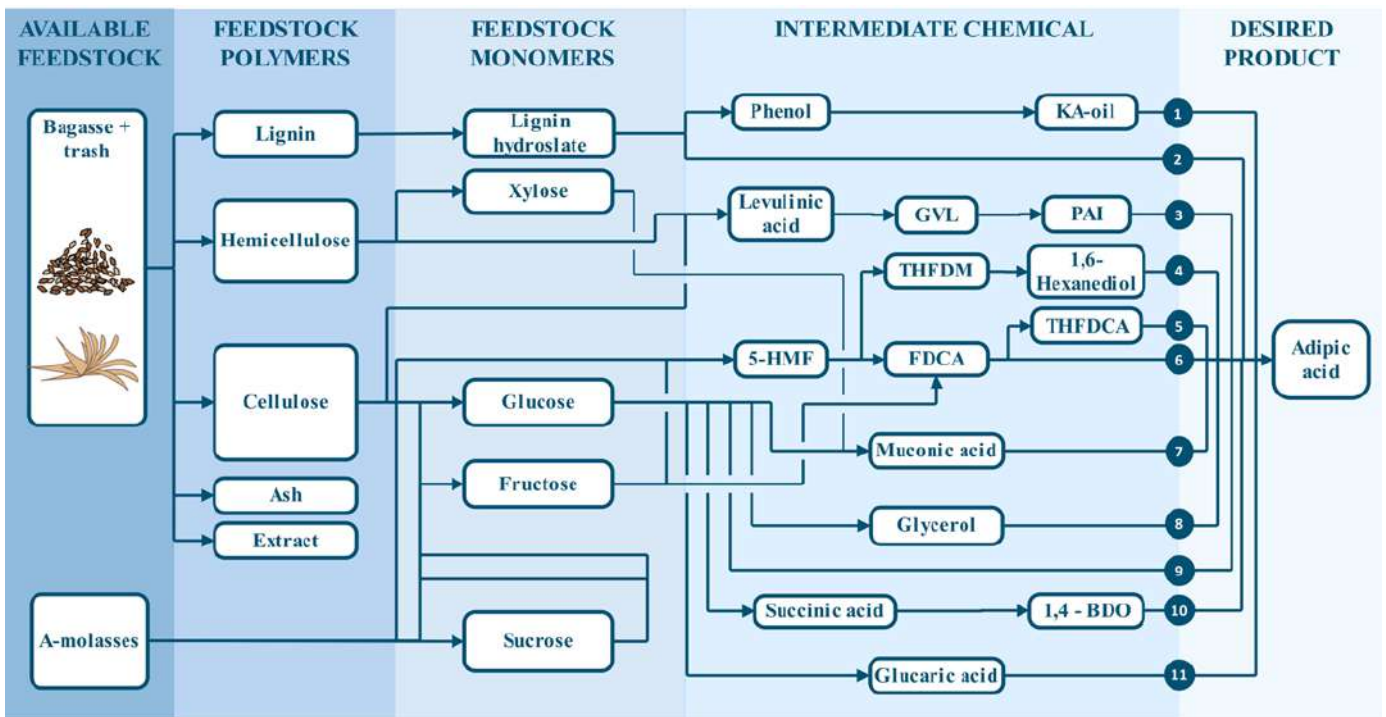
AVAILABLE FEEDSTOCK

FEEDSTOCK POLYMERS

FEEDSTOCK MONOMERS

INTERMEDIATE CHEMICAL

DESIRED PRODUCT

Bagasse + trash

A-molasses

Lignin

Hemicellulose

Cellulose

Ash

Extract

Lignin hydroslate

Xylose

Glucose

Fructose

Sucrose

Phenol

KA-oil

Levulinic acid

GVL

PAI

THFDM

1,6-Hexanediol

THFDCA

5-HMF

FDCA

Muconic acid

Glycerol

Succinic acid

1,4 - BDO

Glucaric acid

1

2

3

4

5

6

7

8

9

10

11

Adipic acid